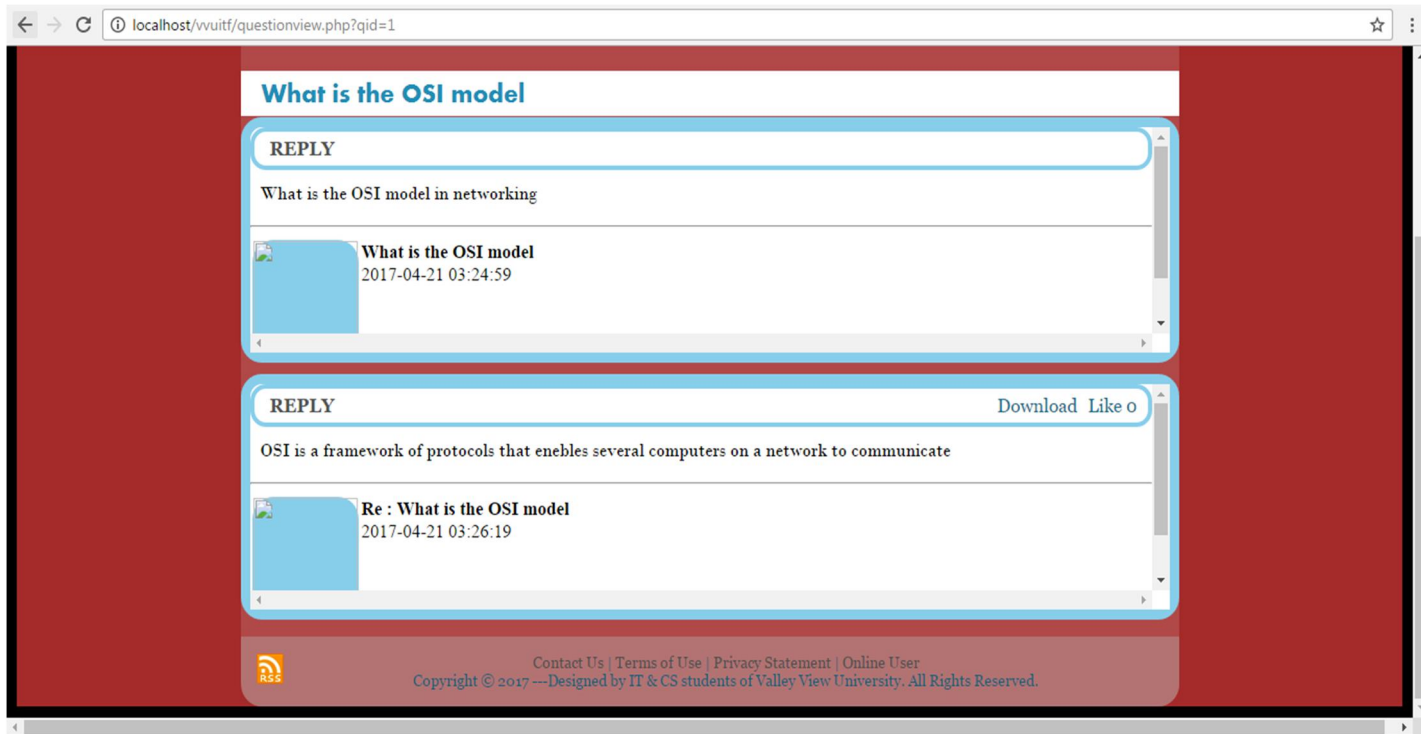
localhost/vvuitf/questionview.php?qid=1

What is the OSI model

REPLY

What is the OSI model in networking

What is the OSI model
2017-04-21 03:24:59

REPLY Download Like 0

OSI is a framework of protocols that enebles several computers on a network to communicate

Re : What is the OSI model
2017-04-21 03:26:19

RSS

Contact Us | Terms of Use | Privacy Statement | Online User
Copyright © 2017 ---Designed by IT & CS students of Valley View University. All Rights Reserved.